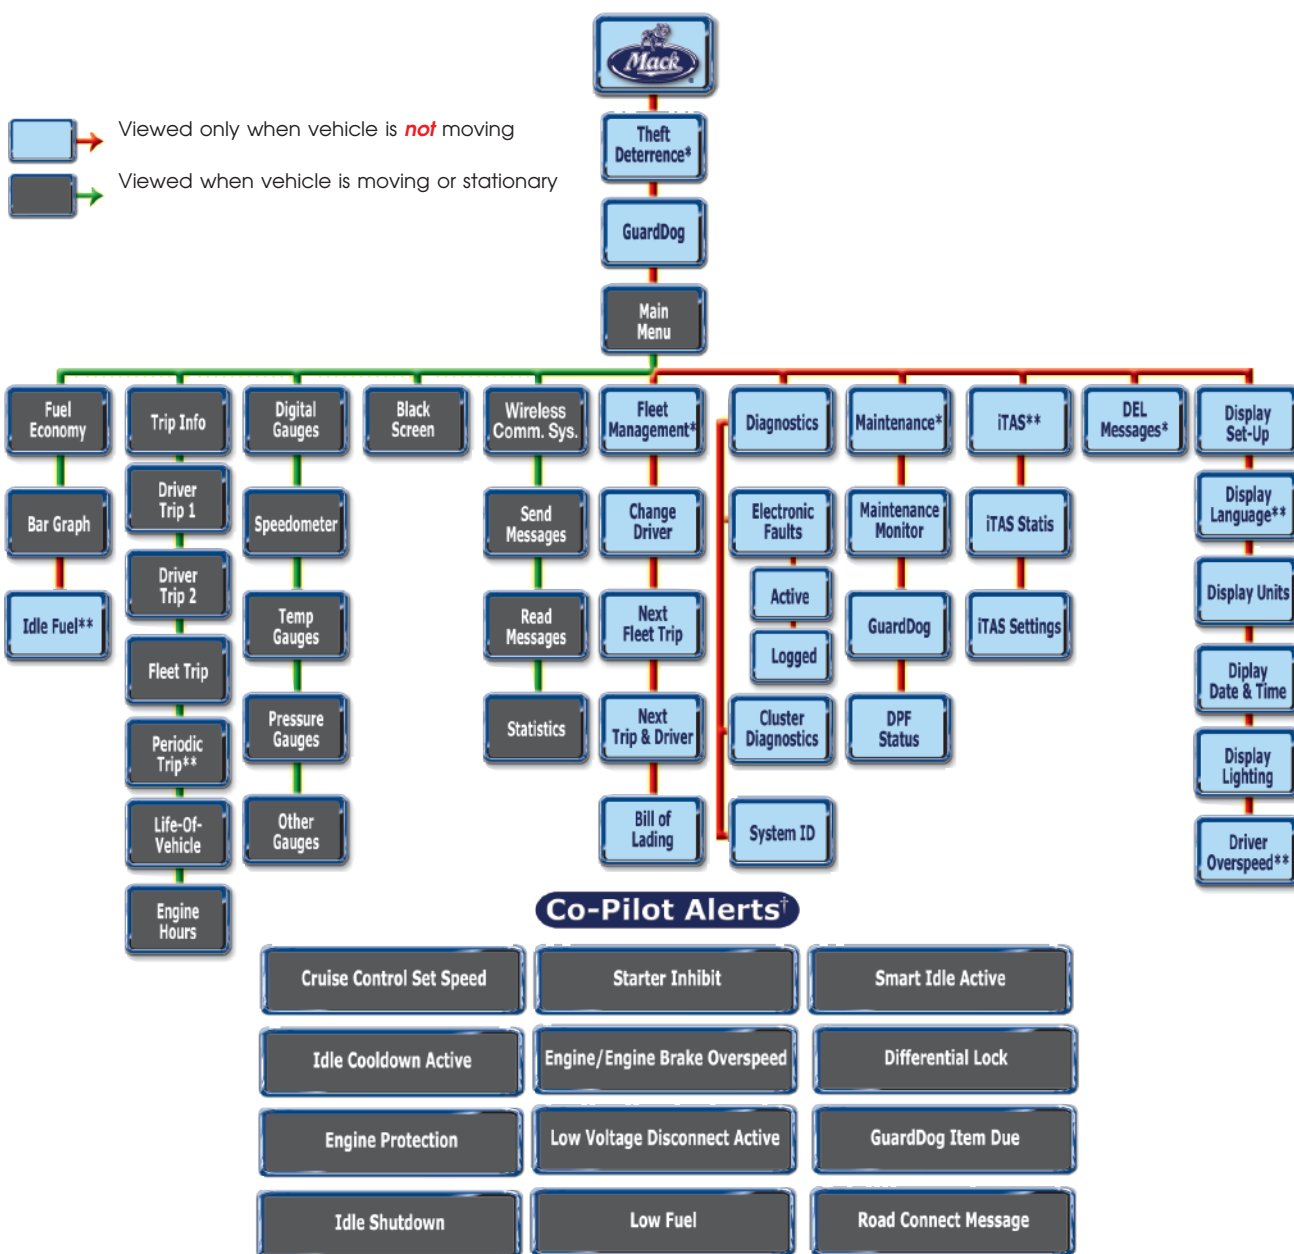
Mack

Viewed only when vehicle is *not* moving

Viewed when vehicle is moving or stationary

Theft Deterrence*

GuardDog

Main Menu

Fuel Economy

Bar Graph

Idle Fuel**

Trip Info

Driver Trip 1

Driver Trip 2

Fleet Trip

Periodic Trip**

Life-Of-Vehicle

Engine Hours

Digital Gauges

Speedometer

Temp Gauges

Pressure Gauges

Other Gauges

Black Screen

Wireless Comm. Sys.

Send Messages

Read Messages

Statistics

Fleet Management*

Change Driver

Next Fleet Trip

Next Trip & Driver

Bill of Lading

Diagnostics

Electronic Faults

Active

Logged

Cluster Diagnostics

System ID

Maintenance*

Maintenance Monitor

GuardDog

DPF Status

iTAS**

iTAS Statis

iTAS Settings

DEL Messages*

Display Set-Up

Display Language**

Display Units

Diplay Date & Time

Display Lighting

Driver Overspeed**

Co-Pilot Alerts†

| Cruise Control Set Speed | Starter Inhibit | Smart Idle Active |
|---|---|---|
| Idle Cooldown Active | Engine/Engine Brake Overspeed | Differential Lock |
| Engine Protection | Low Voltage Disconnect Active | GuardDog Item Due |
| Idle Shutdown | Low Fuel | Road Connect Message |